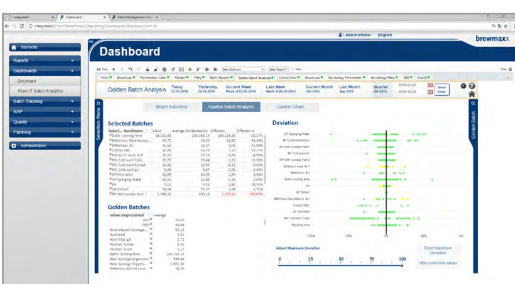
Dashboard

brewmaxx

Administrator English

Reports

Dashboards

Dashboard

Batch Tracking

Quality

Planning

Administration

Golden Batch Analysis

Today

Yesterday

Current Week

Last Week

Current Month

Last Month

Quarter

Batch Selection

Golden Batch Analysis

Golden Chart

Selected Batches

Golden Batches

Deviation

Adjust Maximum Deviation

0 25 50 75 100

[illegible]